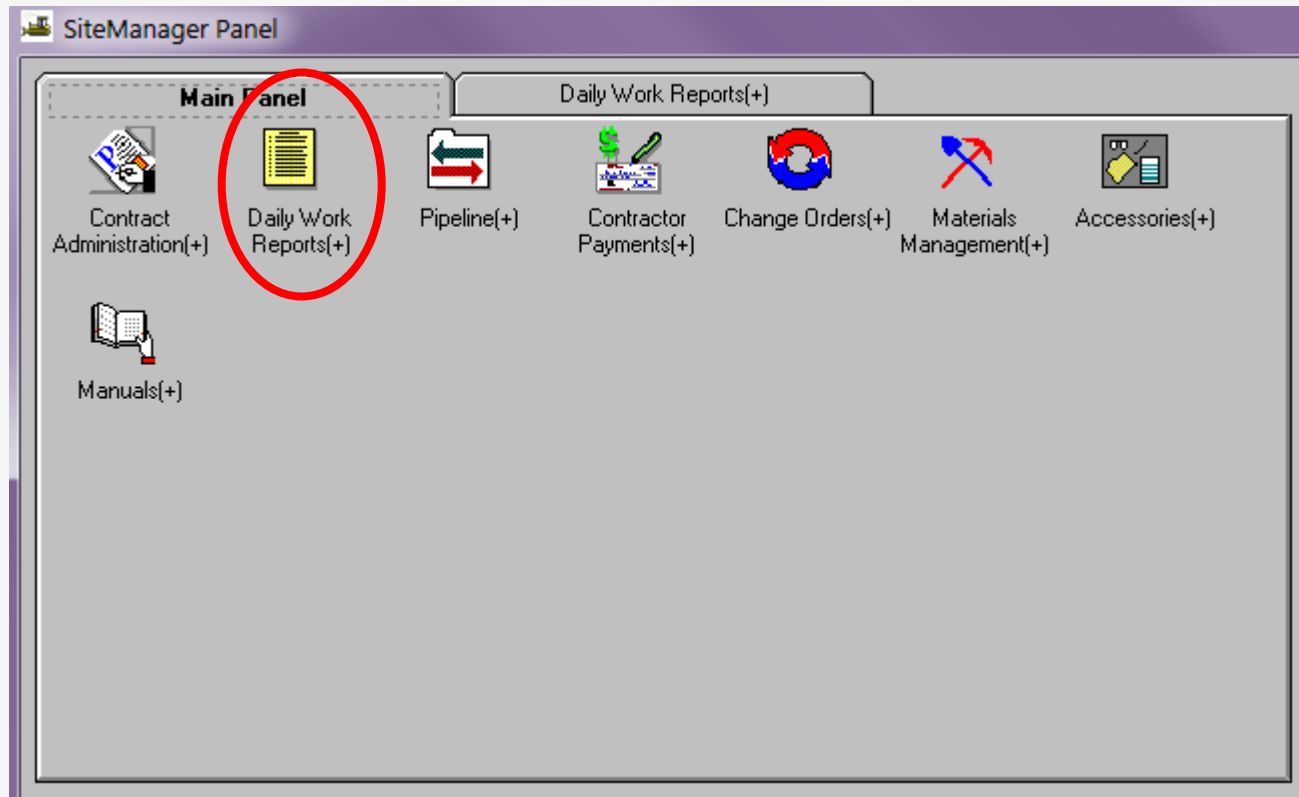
SiteManager Panel

Main Panel

Daily Work Reports(+)

Contract Administration(+)

Daily Work Reports(+)

Pipeline(+)

Contractor Payments(+)

Change Orders(+)

Materials Management(+)

Accessories(+)

Manuals(+)